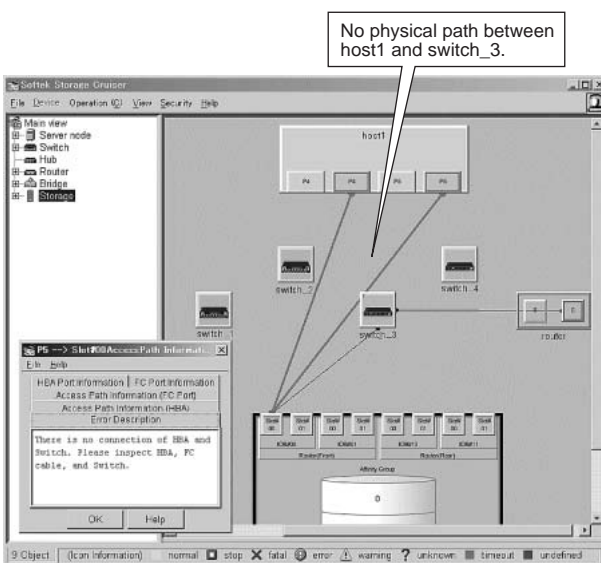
No physical path between host1 and switch_3.

Softek Storage Cruiser

File Device Operation (C) View Security Help

Main view
Server node
Switch
Hub
Router
Bridge
Storage

host1

P4 P4 P5 P5

switch_2

switch_4

switch_1

switch_3

router

P5 --> Slot#0 Access Path Informatio

File Help

HBA Port Information | FC Port Information
Access Path Information (FC Port)
Access Path Information (HBA)
Error Description

There is no connection of HBA and Switch. Please inspect HBA, FC cable, and Switch.

OK Help

Affinity Group

0

9 Object (Icon Information) normal stop fatal error warning unknown timeout undefined